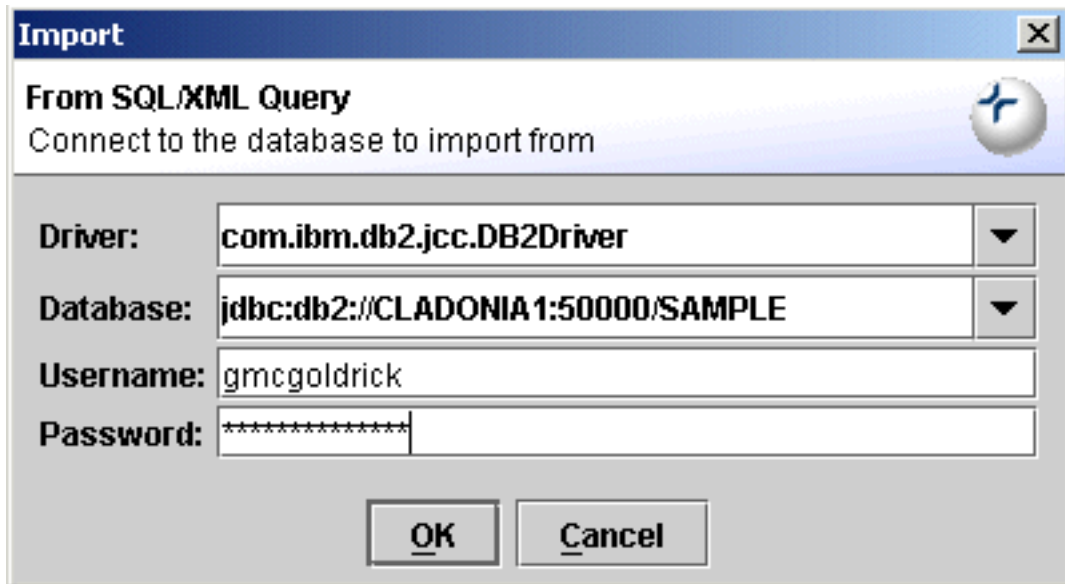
Import

From SQL/XML Query
Connect to the database to import from

Driver: com.ibm.db2.jcc.DB2Driver
Database: jdbc:db2://CLADONIA1:50000/SAMPLE
Username: gmcgoldrick
Password: **************

OK Cancel